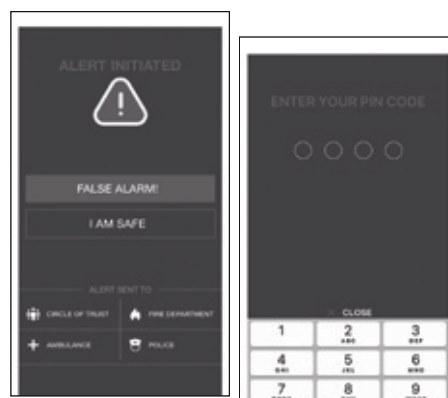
ALERT INITIATED

FALSE ALARM!

I AM SAFE

ALERT SENT TO

CIRCLE OF TRUST

FIRE DEPARTMENT

AMBULANCE

POLICE

ENTER YOUR PIN CODE

CLOSE

| 1 | 2 ABC | 3 DEF |
|---|---|---|
| 4 GHI | 5 JKL | 6 MNO |
| 7 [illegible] | 8 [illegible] | 9 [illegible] |